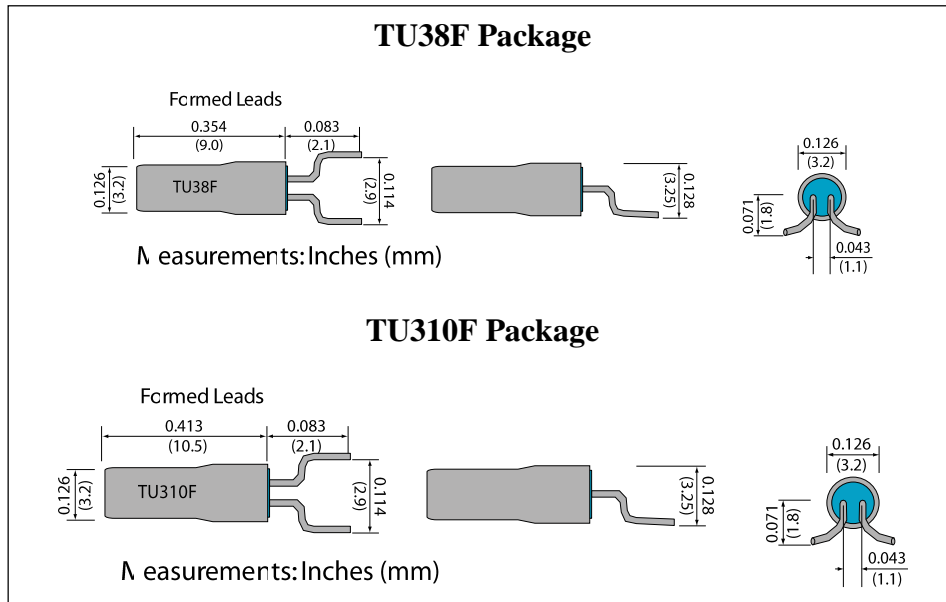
TU38F Package

Formed Leads

0.354
(9.0)

0.083
(2.1)

0.126
(3.2)

TU38F

(2.9)
0.114

0.128
(3.25)

0.126
(3.2)

0.071
(1.8)

0.043
(1.1)

Measurements: Inches (mm)

TU310F Package

Formed Leads

0.413
(10.5)

0.083
(2.1)

0.126
(3.2)

TU310F

(2.9)
0.114

0.128
(3.25)

0.126
(3.2)

0.071
(1.8)

0.043
(1.1)

Measurements: Inches (mm)